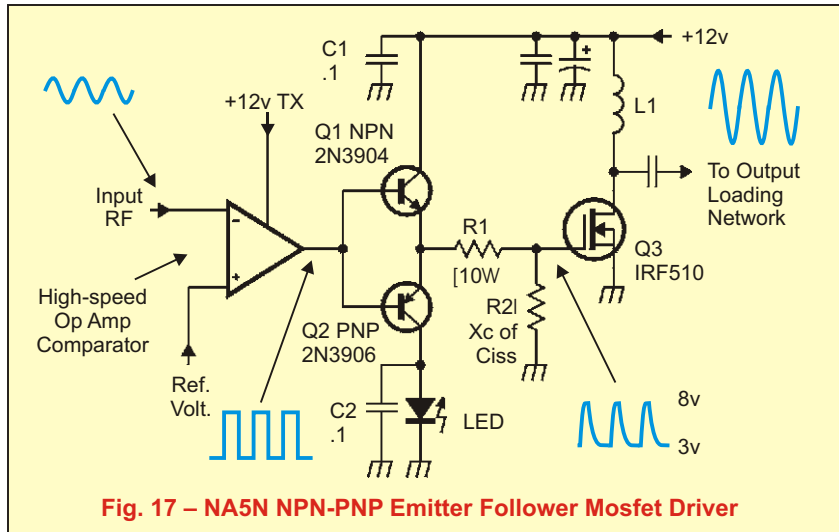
C1
.1

+12v

+12v TX

Q1 NPN
2N3904

L1

Input
RF

To Output
Loading
Network

R1
[10W

Q3
IRF510

High-speed
Op Amp
Comparator

R2|
Xc of
Ciss

Q2 PNP
2N3906

Ref.
Volt.

C2
.1

LED

8v

3v

Fig. 17 – NA5N NPN-PNP Emitter Follower Mosfet Driver